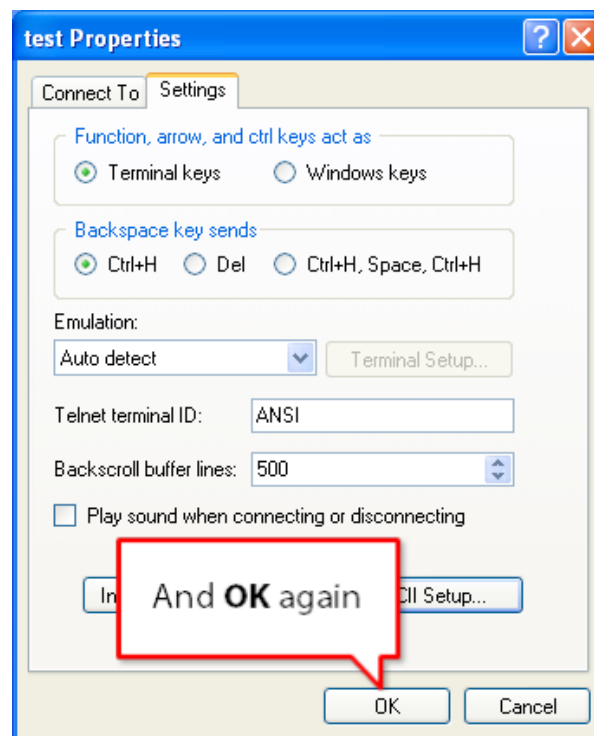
test Properties

?

Connect To | Settings

Function, arrow, and ctrl keys act as
Terminal keys
Windows keys

Backspace key sends
Ctrl+H
Del
Ctrl+H, Space, Ctrl+H

Emulation:
Auto detect
Terminal Setup...

Telnet terminal ID: ANSI

Backscroll buffer lines: 500

Play sound when connecting or disconnecting

In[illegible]
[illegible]CII Setup...

And **OK** again

OK
Cancel